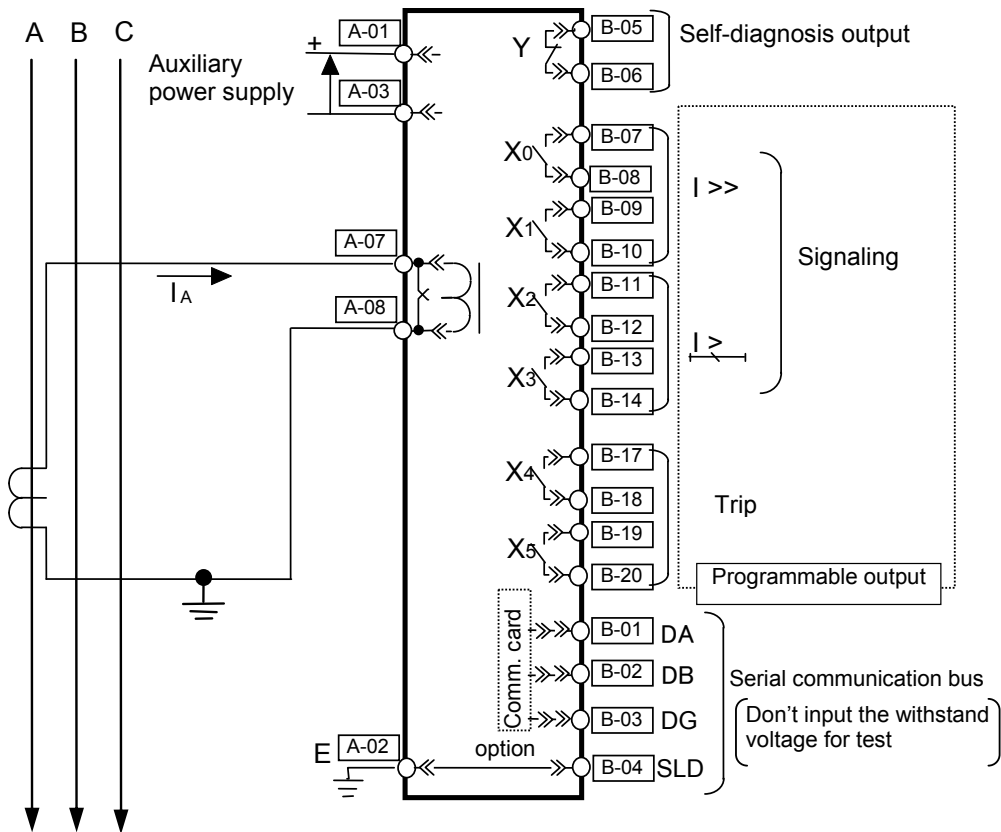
A B C

+ A-01
Auxiliary power supply
A-03

Y B-05
B-06
Self-diagnosis output

X0 B-07
B-08
X1 B-09
B-10
I >>

X2 B-11
B-12
X3 B-13
B-14
I >

Signaling

A-07
$I_A$
A-08

X4 B-17
B-18
X5 B-19
B-20
Trip

Programmable output

Comm. card
B-01 DA
B-02 DB
B-03 DG
B-04 SLD

Serial communication bus
Don’t input the withstand voltage for test

E A-02
option